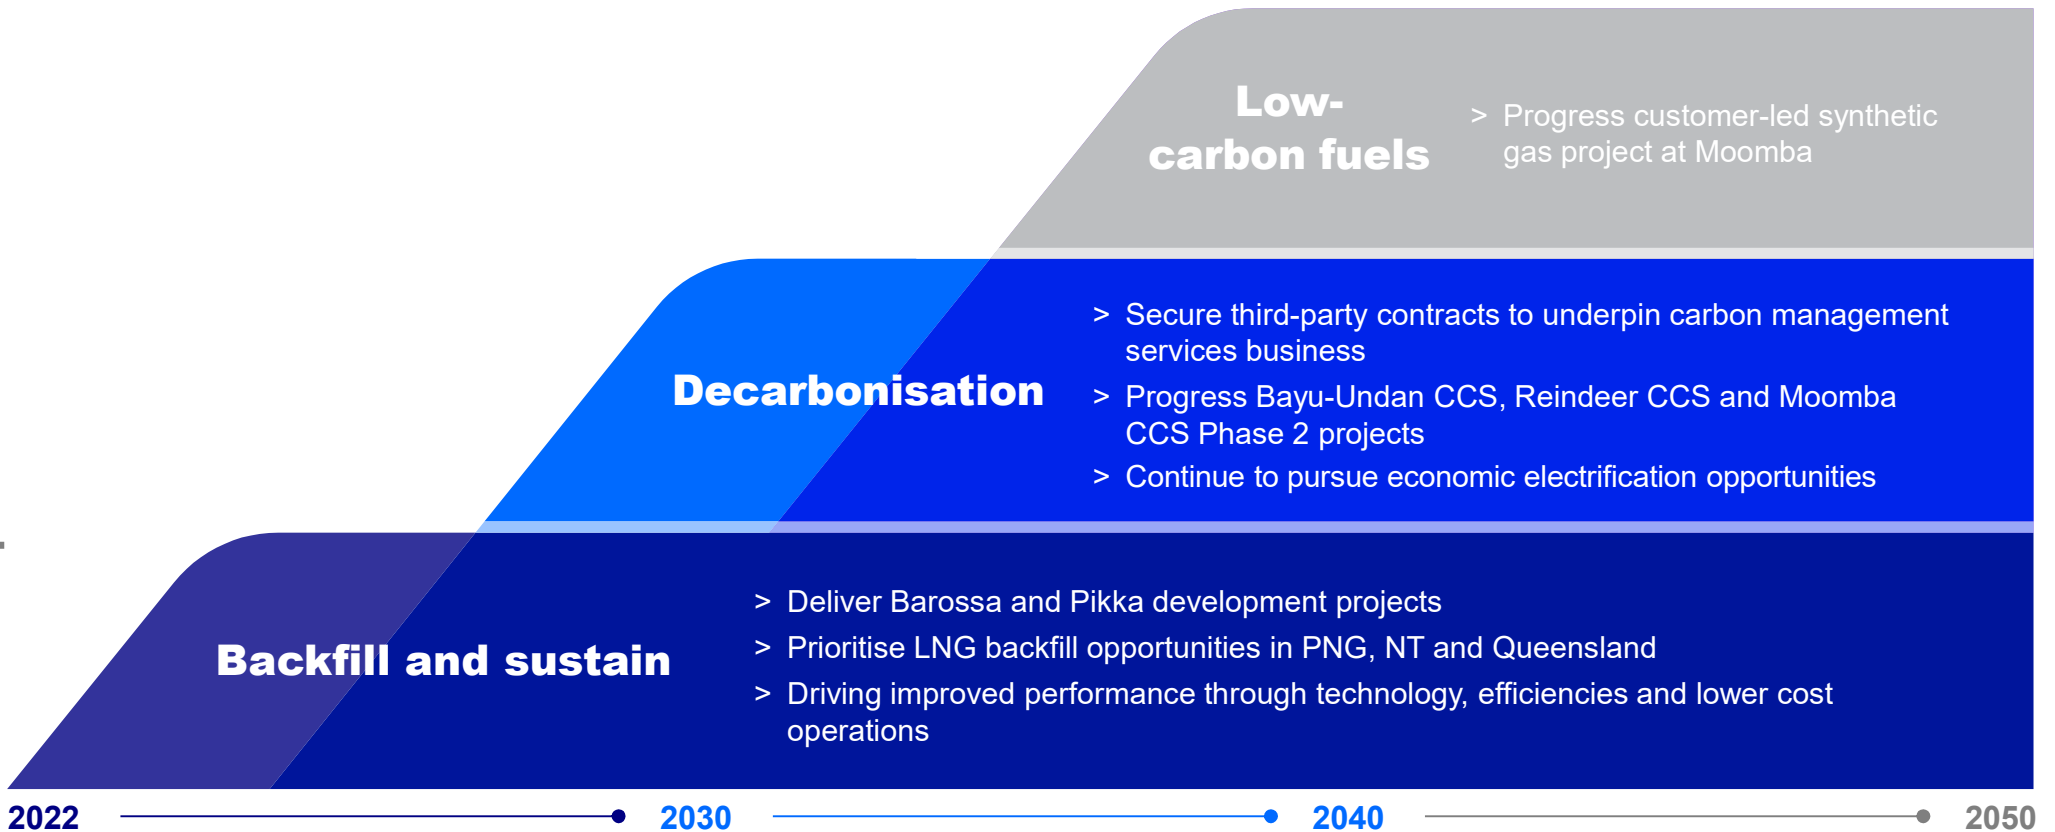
Low-carbon fuels

> Progress customer-led synthetic gas project at Moomba

Decarbonisation

> Secure third-party contracts to underpin carbon management services business

> Progress Bayu-Undan CCS, Reindeer CCS and Moomba CCS Phase 2 projects

> Continue to pursue economic electrification opportunities

Backfill and sustain

> Deliver Barossa and Pikka development projects

> Prioritise LNG backfill opportunities in PNG, NT and Queensland

> Driving improved performance through technology, efficiencies and lower cost operations

2022 2030 2040 2050